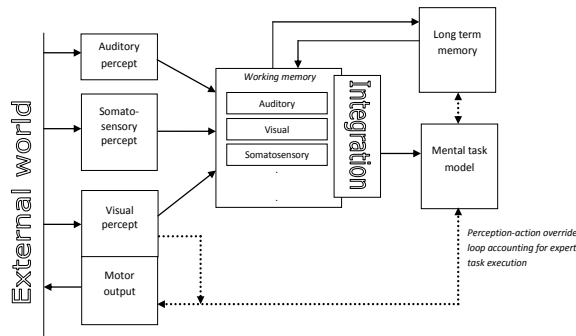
External world

Auditory percept

Somatosensory percept

Visual percept

Motor output

Working memory

Auditory

Visual

Somatosensory

.

.

Integration

Long term memory

Mental task model

Perception-action override loop accounting for expert task execution